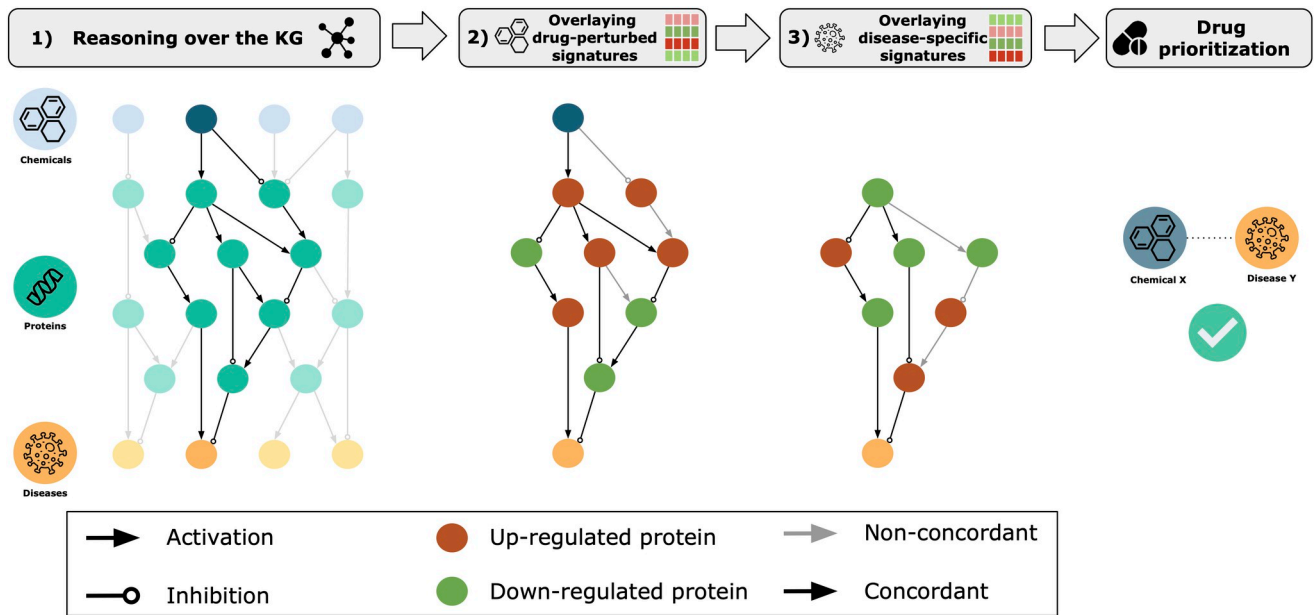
1) Reasoning over the KG

2) Overlaying drug-perturbed signatures

3) Overlaying disease-specific signatures

Drug prioritization

Chemicals

Proteins

Diseases

Chemical X

Disease Y

Activation

Inhibition

Up-regulated protein

Down-regulated protein

Non-concordant

Concordant